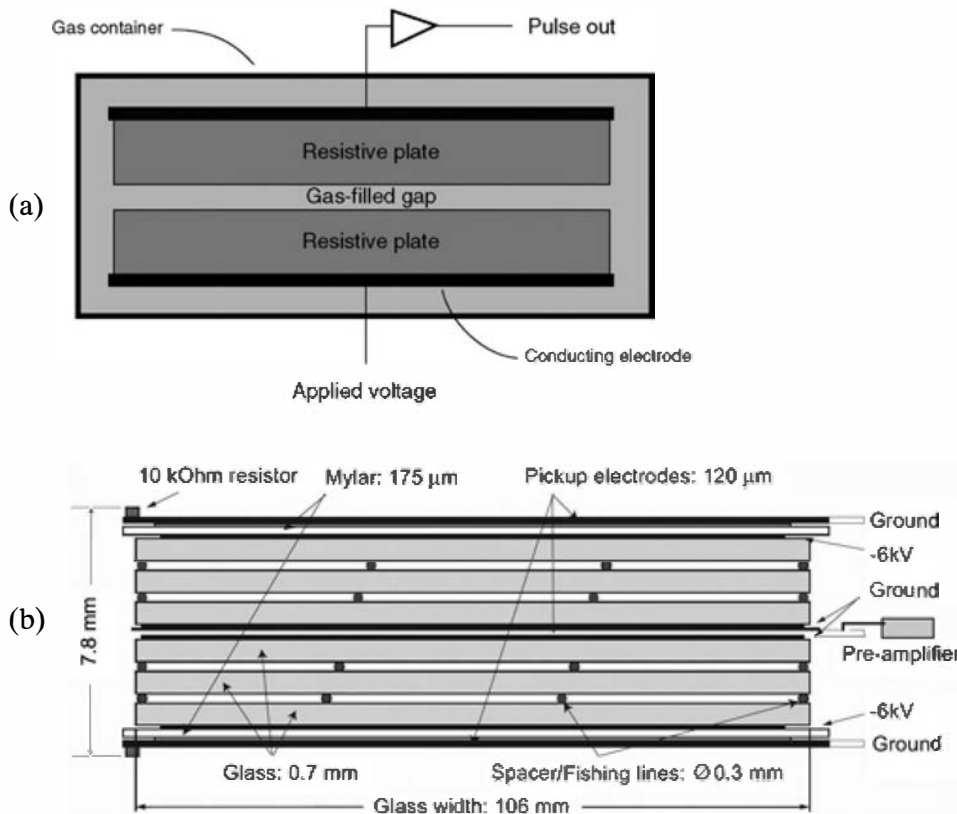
Gas container

Pulse out

Resistive plate

Gas-filled gap

(a)

Resistive plate

Conducting electrode

Applied voltage

10 kOhm resistor

Mylar: 175 μm

Pickup electrodes: 120 μm

Ground

-6kV

Ground

(b)

7.8 mm

Pre-amplifie

-6kV

Ground

Glass: 0.7 mm

Spacer/Fishing lines: Ø 0.3 mm

Glass width: 106 mm